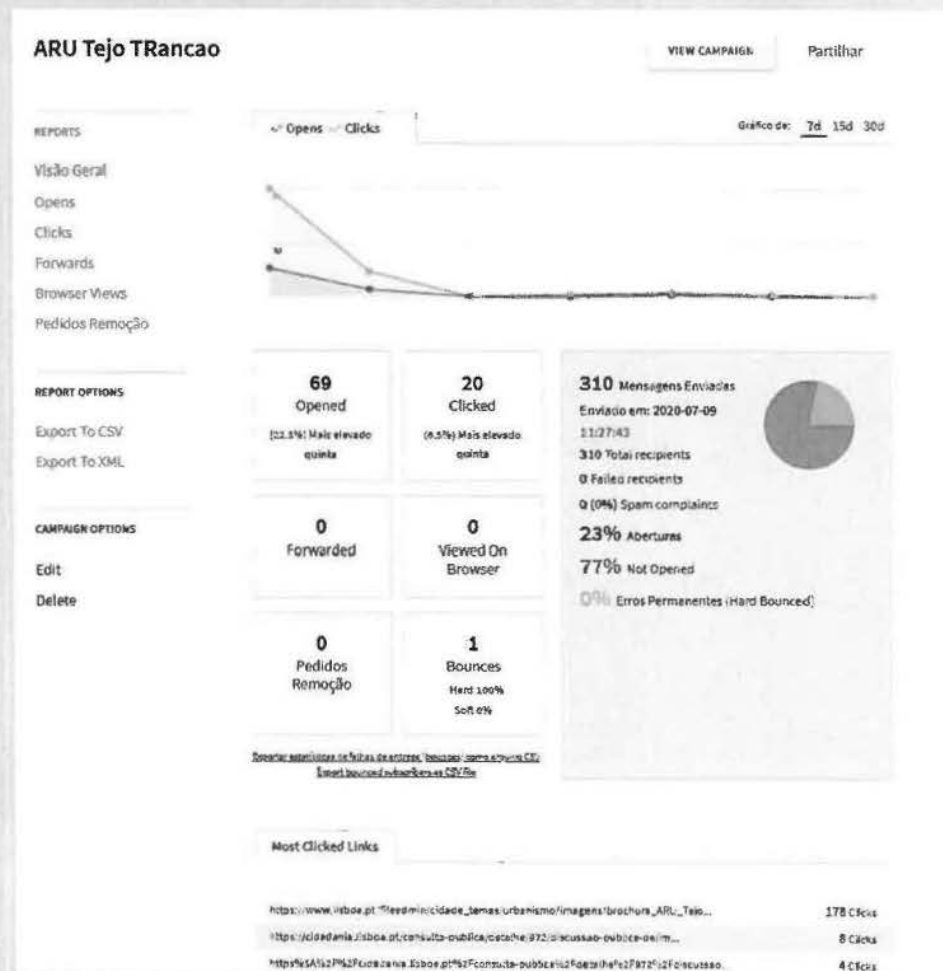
ARU Tejo TRancao

VIEW CAMPAIGN

Partilhar

REPORTS

Visão Geral
Opens
Clicks
Forwards
Browser Views
Pedidos Remoção

REPORT OPTIONS

Export To CSV
Export To XML

CAMPAIGN OPTIONS

Edit
Delete

Opens Clicks

Gráfico de: 7d 15d 30d

69
Opened
(22.3%) Mais elevado quinta

20
Clicked
(6.5%) Mais elevado quinta

0
Forwarded

0
Viewed On Browser

0
Pedidos Remoção

1
Bounces
Hard 100%
Soft 0%

310 Mensagens Enviadas
Enviado em: 2020-07-09 11:27:43
310 Total recipients
0 Failed recipients
0 (0%) Spam complaints
23% Aberturas
77% Not Opened
0% Erros Permanentes (Hard Bounced)

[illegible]
Export bounced subscribers as CSV file

Most Clicked Links

https://www.lisboa.pt/fileadmin/cidade_temas/urbanismo/imagens/brochura_ARU_Tejo... 178 Clicks
https://cidadania.lisboa.pt/consulta-publica/detalhe/872/discussao-publica-de-m... 8 Clicks
https%3A%2F%2Fcidadania.lisboa.pt%2Fconsulta-publica%2Fdetalhe%2F872%2Fdiscussao... 4 Clicks